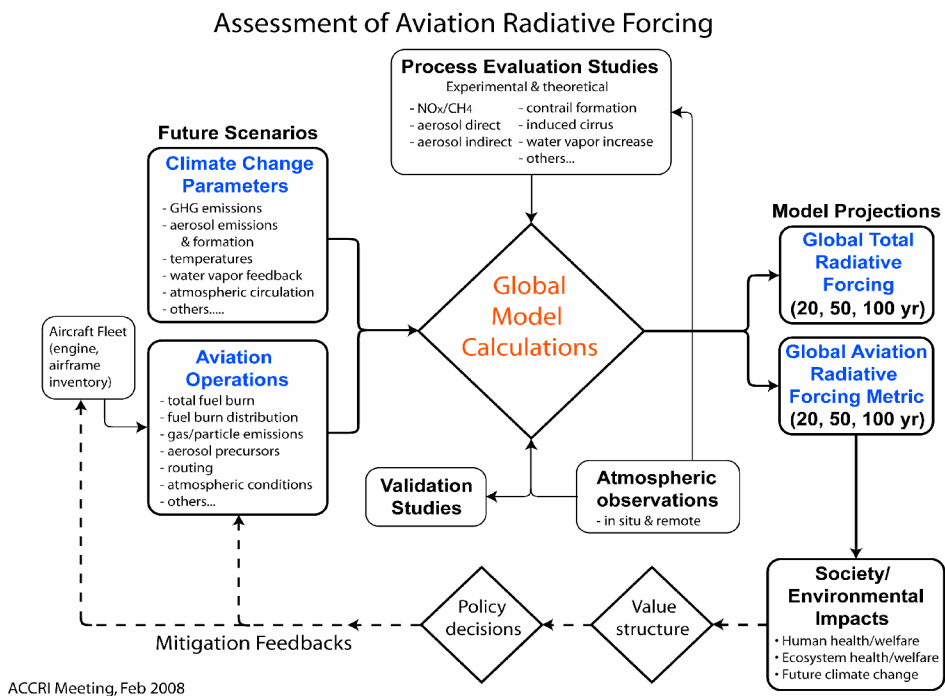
Assessment of Aviation Radiative Forcing

Process Evaluation Studies
Experimental & theoretical
- NOx/CH4
- aerosol direct
- aerosol indirect
- contrail formation
- induced cirrus
- water vapor increase
- others...

Future Scenarios

Climate Change Parameters
- GHG emissions
- aerosol emissions & formation
- temperatures
- water vapor feedback
- atmospheric circulation
- others.....

Aircraft Fleet (engine, airframe inventory)

Aviation Operations
- total fuel burn
- fuel burn distribution
- gas/particle emissions
- aerosol precursors
- routing
- atmospheric conditions
- others...

Global Model Calculations

Model Projections

Global Total Radiative Forcing
(20, 50, 100 yr)

Global Aviation Radiative Forcing Metric
(20, 50, 100 yr)

Validation Studies

Atmospheric observations
- in situ & remote

Society/ Environmental Impacts
• Human health/welfare
• Ecosystem health/welfare
• Future climate change

Value structure

Policy decisions

Mitigation Feedbacks

ACCRI Meeting, Feb 2008